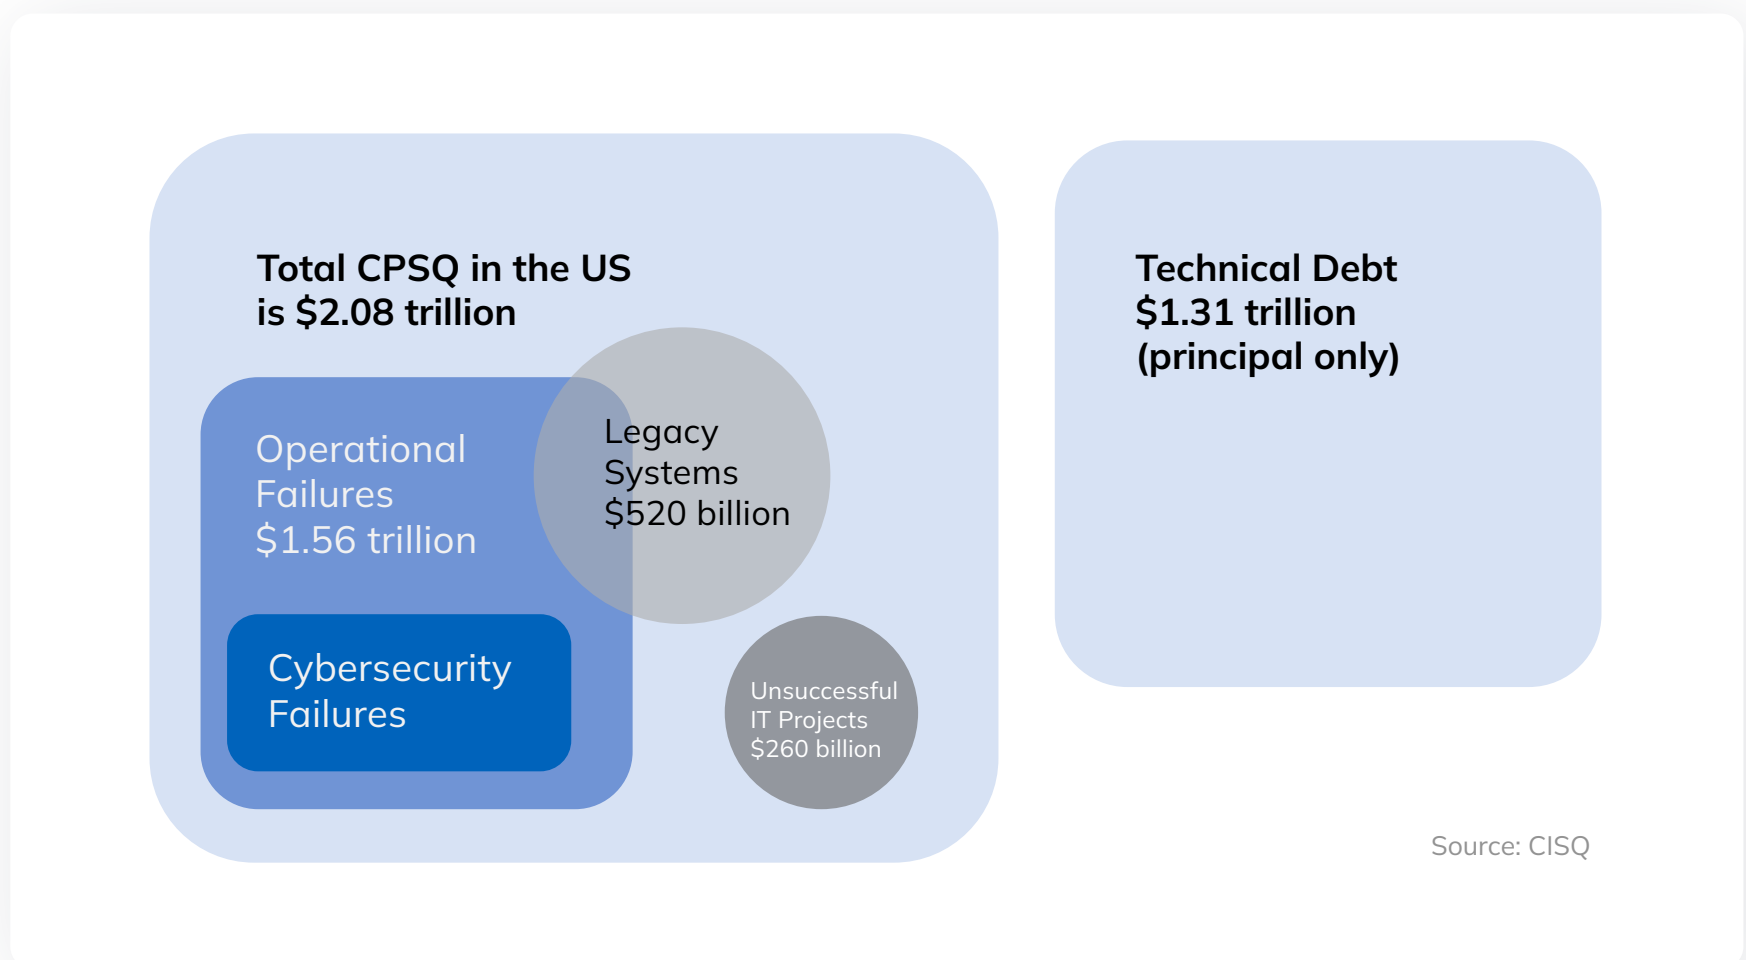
Total CPSQ in the US is \$2.08 trillion

Operational Failures \$1.56 trillion

Legacy Systems \$520 billion

Cybersecurity Failures

Unsuccessful IT Projects \$260 billion

Technical Debt \$1.31 trillion (principal only)

Source: CISQ